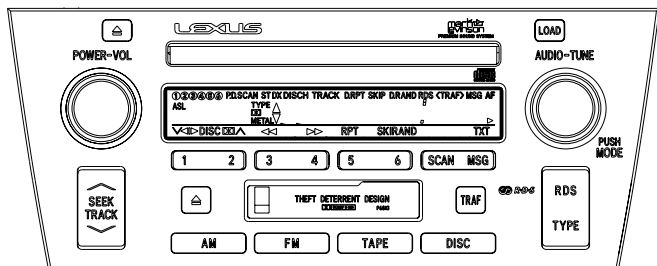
LEXUS

mark levinson PREMIUM SOUND SYSTEM

LOAD

POWER-VOL

AUDIO-TUNE

①②③④⑤⑥ P.D.SCAN ST DX DISCH TRACK D.RPT SKIP D.RAND RDS <TRAF> MSG AF
ASL
TYPE
METAL

V◁▷DISC ▲ ◁◁ ▷▷ RPT SKIRAND TXT

PUSH MODE

1 2 3 4 5 6 SCAN MSG

SEEK TRACK

THEFT DETERRENT DESIGN

TRAF

RDS

RDS TYPE

AM FM TAPE DISC